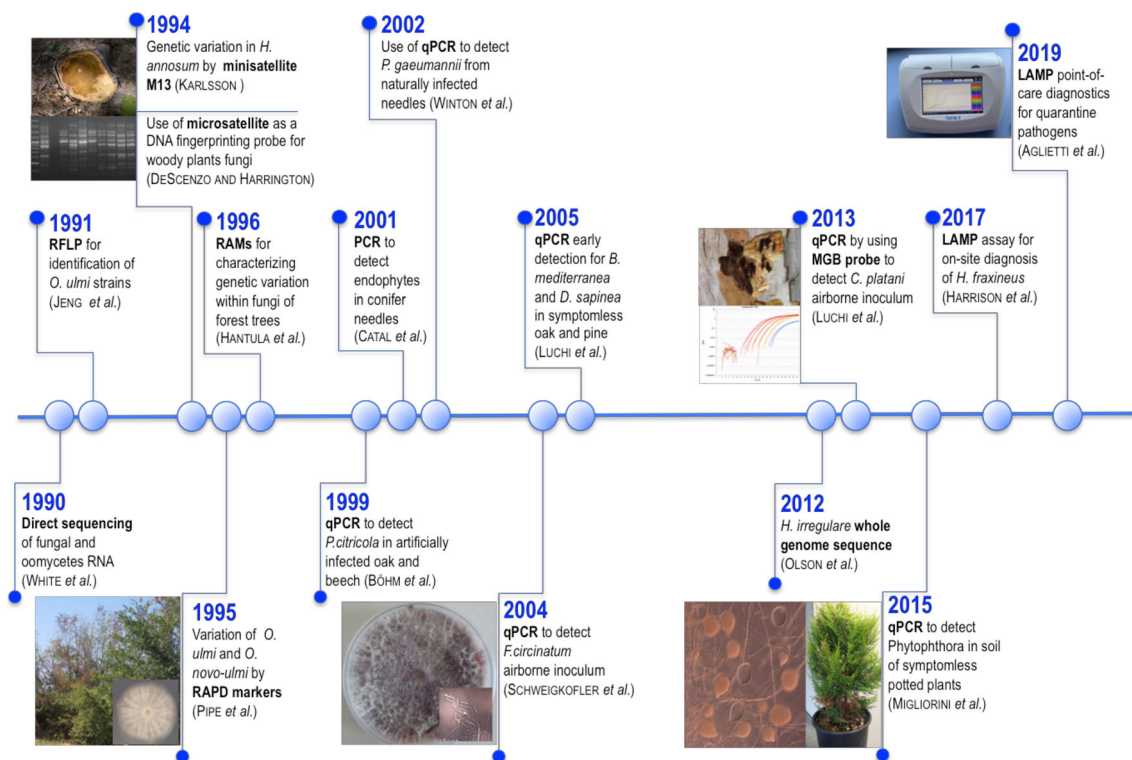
1994
Genetic variation in H. annosum by minisatellite M13 (KARLSSON )

Use of microsatellite as a DNA fingerprinting probe for woody plants fungi (DESCENZO AND HARRINGTON)

2002
Use of qPCR to detect P. gaeumannii from naturally infected needles (WINTON et al.)

2019
LAMP point-of-care diagnostics for quarantine pathogens (AGLIETTI et al.)

1991
RFLP for identification of O. ulmi strains (JENG et al.)

1996
RAMs for characterizing genetic variation within fungi of forest trees (HANTULA et al.)

2001
PCR to detect endophytes in conifer needles (CATAL et al.)

2005
qPCR early detection for B. mediterranea and D. sapinea in symptomless oak and pine (LUCHI et al.)

2013
qPCR by using MGB probe to detect C. platani airborne inoculum (LUCHI et al.)

2017
LAMP assay for on-site diagnosis of H. fraxineus (HARRISON et al.)

1990
Direct sequencing of fungal and oomycetes RNA (WHITE et al.)

1999
qPCR to detect P.citricola in artificially infected oak and beech (BÖHM et al.)

2012
H. irregulare whole genome sequence (OLSON et al.)

1995
Variation of O. ulmi and O. novo-ulmi by RAPD markers (PIPE et al.)

2004
qPCR to detect F.circinatum airborne inoculum (SCHWEIGKOFLER et al.)

2015
qPCR to detect Phytophthora in soil of symptomless potted plants (MIGLIORINI et al.)